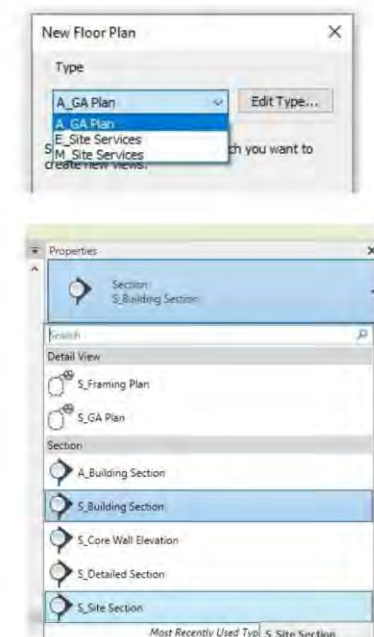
New Floor Plan

Type

A_GA Plan

Edit Type...

A_GA Plan
E_Site Services
M_Site Services

S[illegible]ch you want to create new views.

Properties

Section
S_Building Section

Search

Detail View

S_Framing Plan

S_GA Plan

Section

A_Building Section

S_Building Section

S_Core Wall Elevation

S_Detailed Section

S_Site Section

Most Recently Used Typ S_Site Section